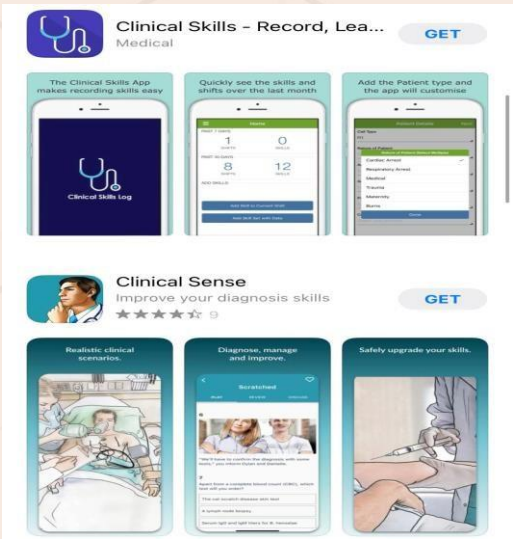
Clinical Skills - Record, Lea...
Medical
GET

The Clinical Skills App makes recording skills easy

Clinical Skills Log

Quickly see the skills and shifts over the last month

Home
PAST 7 DAYS
1
SHIFTS
0
SKILLS
PAST 30 DAYS
8
SHIFTS
12
SKILLS
Add Skill to Current Shift
Add Skill Set with Date

Add the Patient type and the app will customise

Patient Details
Cardiac Arrest
Respiratory Arrest
Medical
Trauma
Maternity
Burns
Done

Clinical Sense
Improve your diagnosis skills
9
GET

Realistic clinical scenarios.

Diagnose, manage and improve.

Scratched

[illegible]

Safely upgrade your skills.